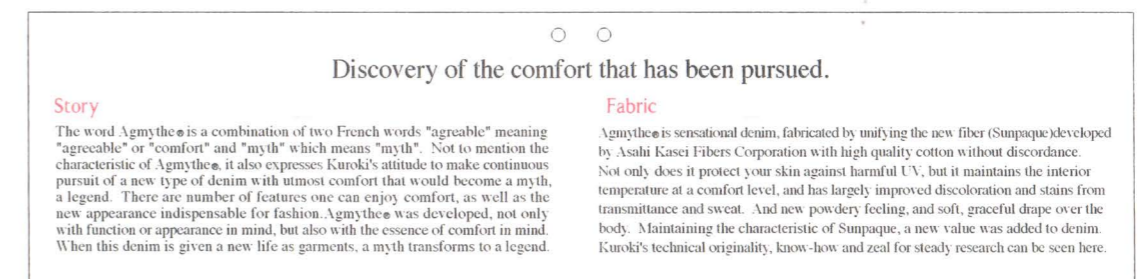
Discovery of the comfort that has been pursued.

Story

The word Agmythe® is a combination of two French words "agreable" meaning "agreeable" or "comfort" and "myth" which means "myth". Not to mention the characteristic of Agmythe®, it also expresses Kuroki's attitude to make continuous pursuit of a new type of denim with utmost comfort that would become a myth, a legend. There are number of features one can enjoy comfort, as well as the new appearance indispensable for fashion.Agmythe® was developed, not only with function or appearance in mind, but also with the essence of comfort in mind. When this denim is given a new life as garments, a myth transforms to a legend.

Fabric

Agmythe® is sensational denim, fabricated by unifying the new fiber (Sunpaque)developed by Asahi Kasei Fibers Corporation with high quality cotton without discordance. Not only does it protect your skin against harmful UV, but it maintains the interior temperature at a comfort level, and has largely improved discoloration and stains from transmittance and sweat. And new powdery feeling, and soft, graceful drape over the body. Maintaining the characteristic of Sunpaque, a new value was added to denim. Kuroki's technical originality, know-how and zeal for steady research can be seen here.